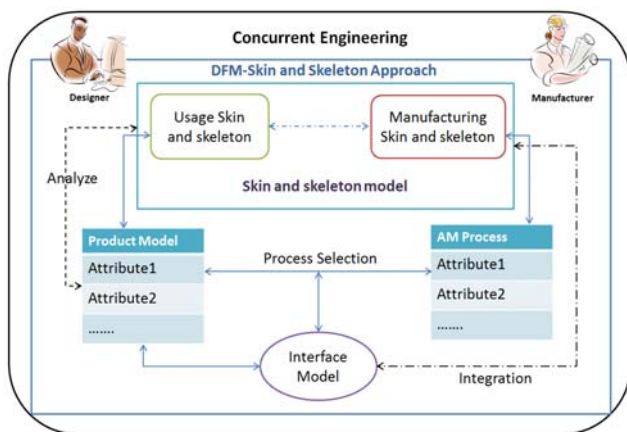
Concurrent Engineering

DFM-Skin and Skeleton Approach

Designer

Manufacturer

Usage Skin and skeleton

Manufacturing Skin and skeleton

Analyze

Skin and skeleton model

Product Model

Attribute1

Attribute2

.......

Process Selection

AM Process

Attribute1

Attribute2

.......

Interface Model

Integration